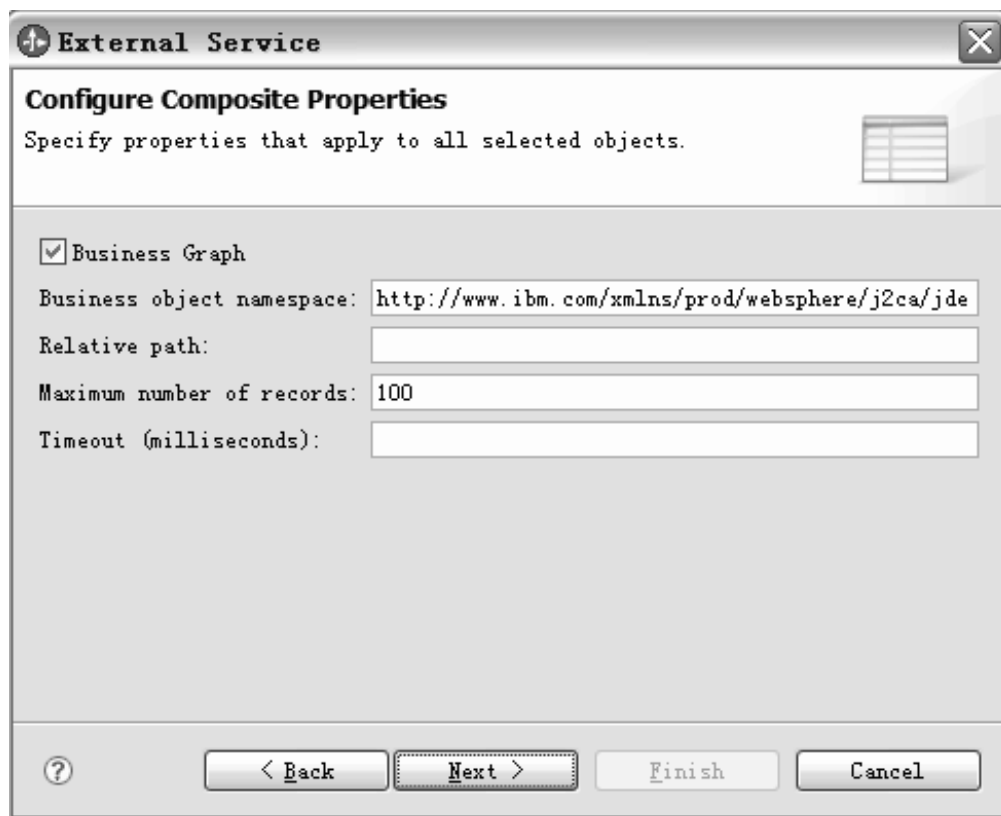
External Service

Configure Composite Properties

Specify properties that apply to all selected objects.

Business Graph

Business object namespace: http://www.ibm.com/xmlns/prod/websphere/j2ca/jde

Relative path:

Maximum number of records: 100

Timeout (milliseconds):

?

< Back

Next >

Finish

Cancel